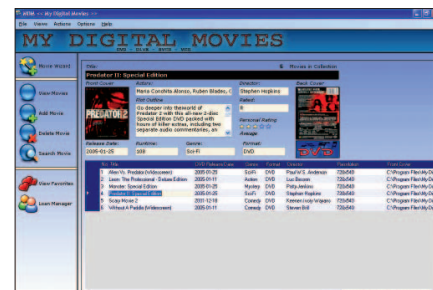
MDM -- My Digital Movies

File View Actions Options Help

MY DIGITAL MOVIES

DVD BLUE RAY VHS

Movie Wizard

View Movies

Add Movie

Delete Movie

Search Movie

View Favorites

Loan Manager

Title:

Predator II: Special Edition

5 Movies in Collection

Front Cover:

Actors:

Maria Conchita Alonzo, Ruben Blades, C

Director:

Stephen Hopkins

Back Cover:

Plot Outline

Go deeper into theworld of Predator 2 with this all-new 2-disc Special Edition DVD packed with hours of killer extras, including two separate audio commentaries, an

Rated:

R

Personal Rating:

Average

Release Date:

2006-01-25

Runtime:

108

Genre:

Sci-Fi

Format:

DVD

| No | Title | DVD Release Date | Genre | Format | Director | Resolution | Front Cover |
|---|---|---|---|---|---|---|---|
| 1 | Alien Vs. Predator (Widescreen) | 2005-01-25 | Sci-Fi | DVD | Paul W.S. Anderson | 720x540 | C:\Program Files\My Di |
| 2 | Leon: The Professional - Deluxe Edition | 2005-01-11 | Action | DVD | Luc Besson | 720x540 | C:\Program Files\My Di |
| 3 | Monster: Special Edition | 2005-01-25 | Mystery | DVD | Patty Jenkins | 720x540 | C:\Program Files\My Di |
| 4 | Predator II: Special Edition | 2006-01-25 | Sci-Fi | DVD | Stephen Hopkins | 720x540 | C:\Program Files\My Di |
| 5 | Scary Movie 2 | 2001-12-18 | Comedy | DVD | Keenen Ivory Wayans | 720x540 | C:\Program Files\My Di |
| 6 | Without A Paddle (Widescreen) | 2005-01-11 | Comedy | DVD | Steven Brill | 720x540 | C:\Program Files\My Di |